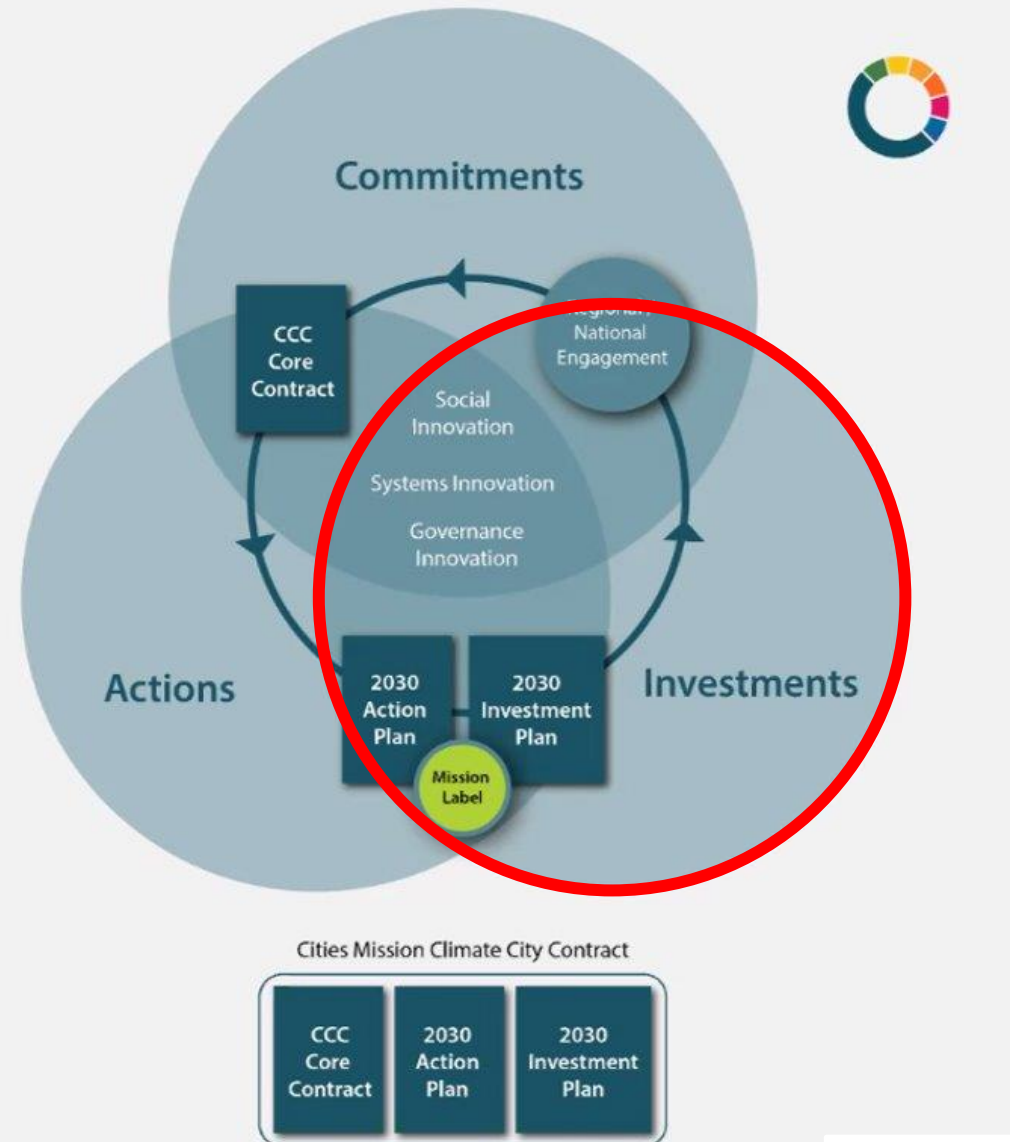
Commitments

CCC Core Contract

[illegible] National Engagement

Social Innovation

Systems Innovation

Governance Innovation

Actions

2030 Action Plan

2030 Investment Plan

Investments

Mission Label

Cities Mission Climate City Contract

CCC Core Contract

2030 Action Plan

2030 Investment Plan